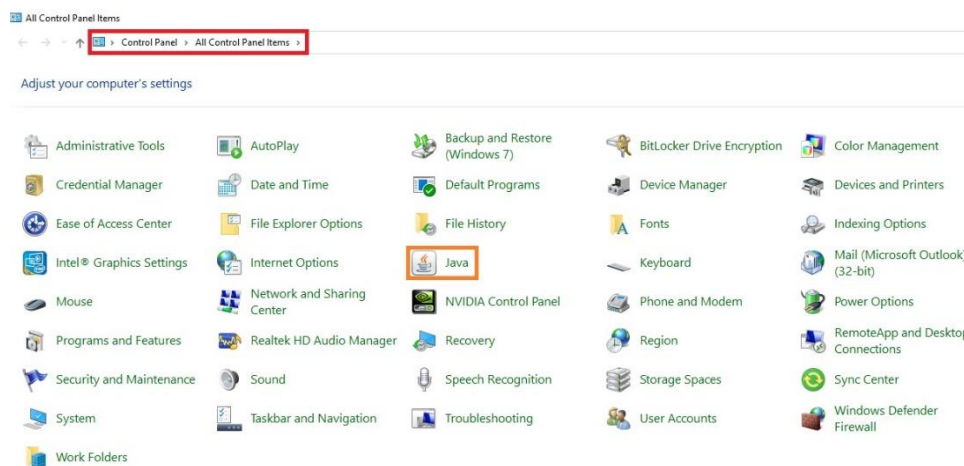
All Control Panel Items

Control Panel › All Control Panel Items ›

Adjust your computer's settings

Administrative Tools
AutoPlay
Backup and Restore (Windows 7)
BitLocker Drive Encryption
Color Management
Credential Manager
Date and Time
Default Programs
Device Manager
Devices and Printers
Ease of Access Center
File Explorer Options
File History
Fonts
Indexing Options
Intel® Graphics Settings
Internet Options
Java
Keyboard
Mail (Microsoft Outlook) (32-bit)
Mouse
Network and Sharing Center
NVIDIA Control Panel
Phone and Modem
Power Options
Programs and Features
Realtek HD Audio Manager
Recovery
Region
RemoteApp and Desktop Connections
Security and Maintenance
Sound
Speech Recognition
Storage Spaces
Sync Center
System
Taskbar and Navigation
Troubleshooting
User Accounts
Windows Defender Firewall
Work Folders